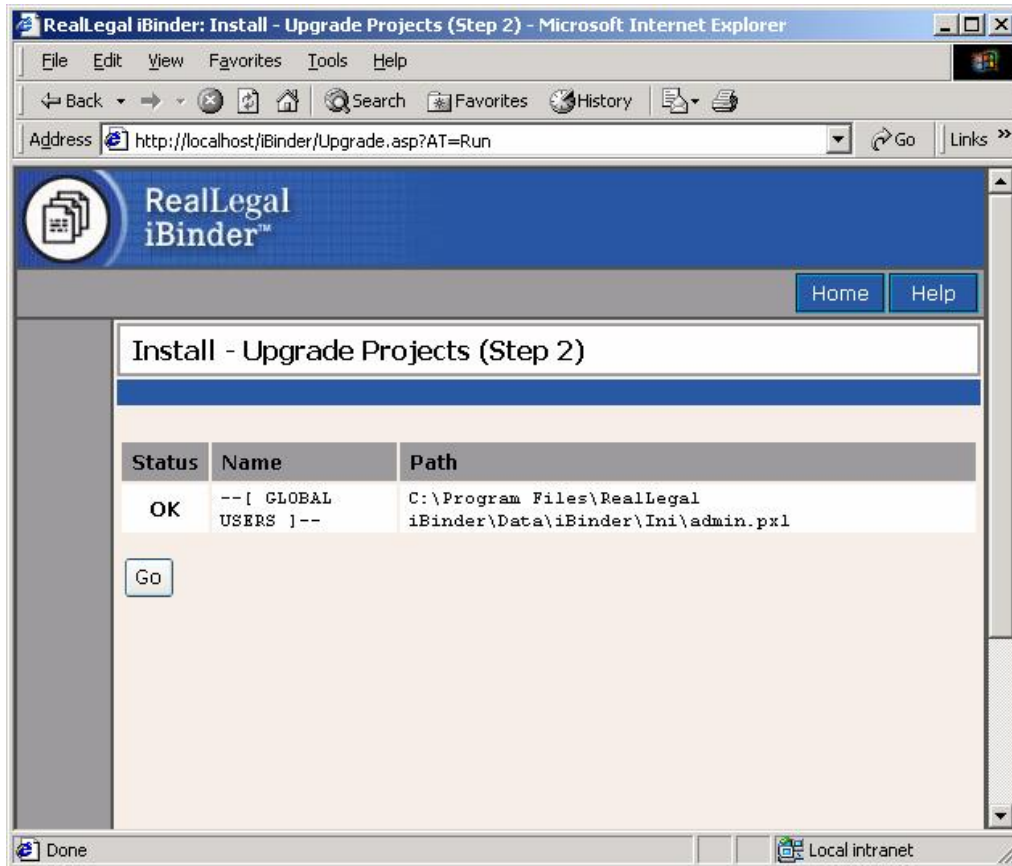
RealLegal iBinder: Install - Upgrade Projects (Step 2) - Microsoft Internet Explorer

File Edit View Favorites Tools Help

Back Search Favorites History

Address http://localhost/iBinder/Upgrade.asp?AT=Run Go Links

RealLegal iBinder™

Home Help

Install - Upgrade Projects (Step 2)

| Status | Name | Path |
|---|---|---|
| OK | --[ GLOBAL USERS ]-- | C:\Program Files\RealLegal iBinder\Data\iBinder\Ini\admin.pxl |

Go

Done Local intranet